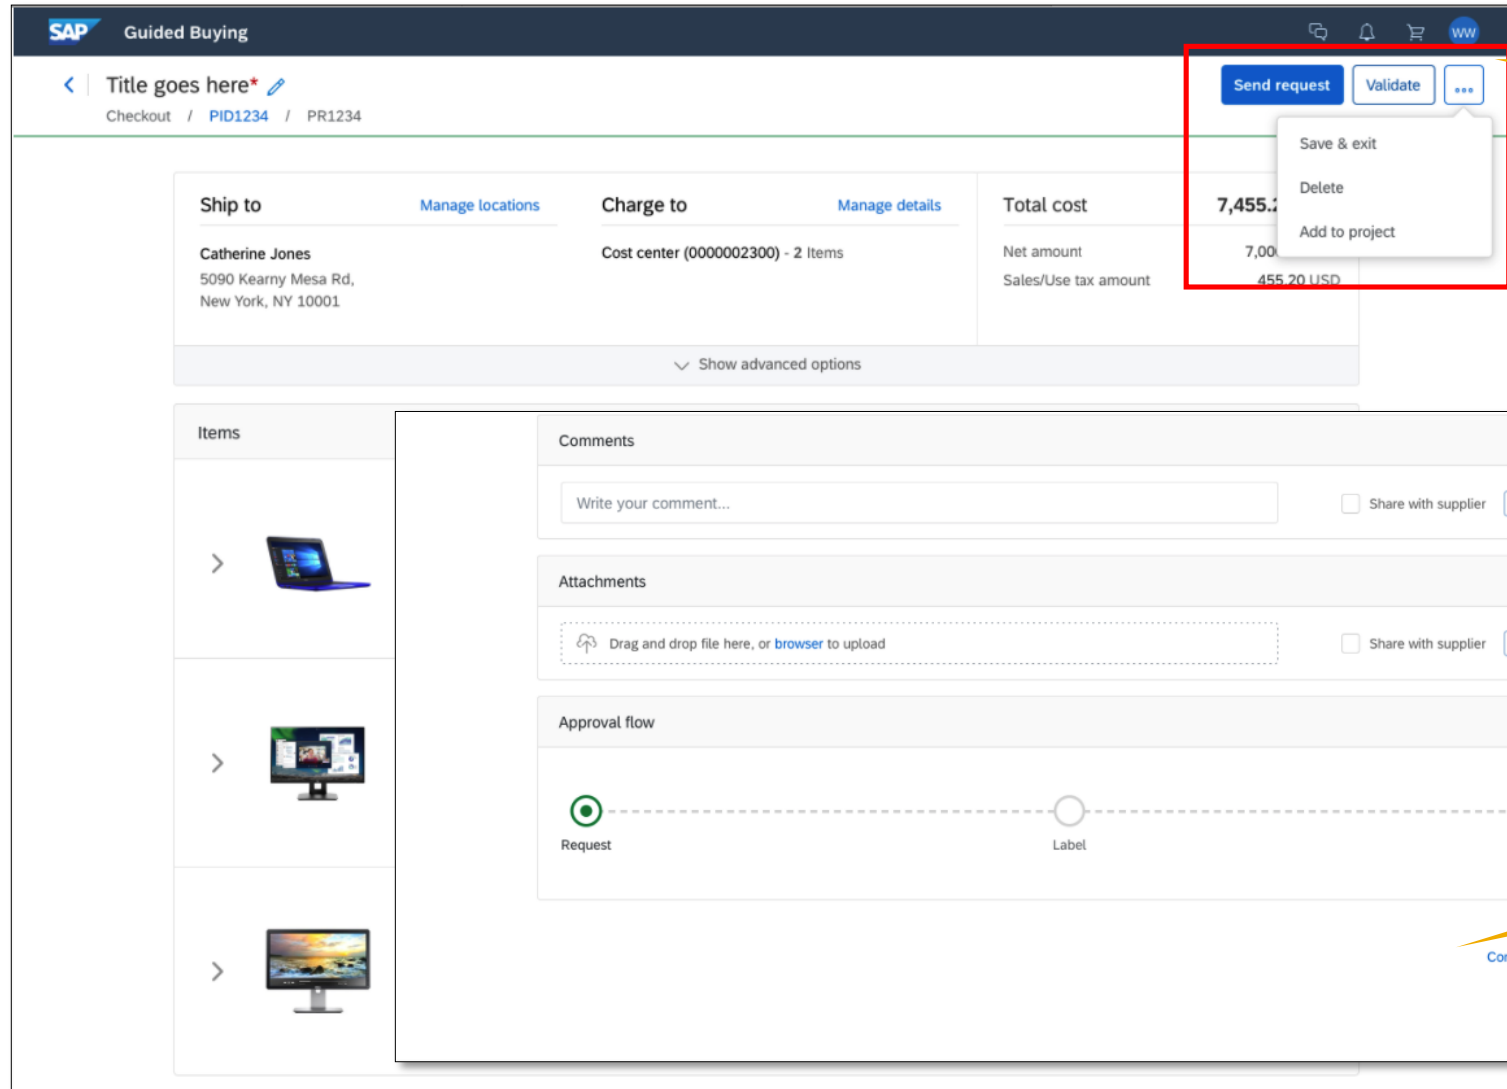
SAP Guided Buying

WW

Title goes here*

Checkout / PID1234 / PR1234

Send request

Validate

...

Save & exit

Delete

Add to project

Ship to

Manage locations

Catherine Jones
5090 Kearny Mesa Rd,
New York, NY 10001

Charge to

Manage details

Cost center (0000002300) - 2 Items

Total cost

7,455.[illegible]

Net amount

7,00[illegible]

Sales/Use tax amount

455.20 USD

Show advanced options

Items

Comments

Write your comment...

Share with supplier

Attachments

Drag and drop file here, or browser to upload

Share with supplier

Approval flow

Request

Label

Co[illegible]